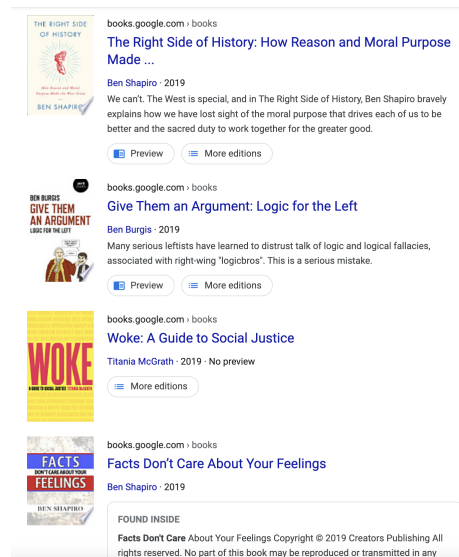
THE RIGHT SIDE OF HISTORY

BEN SHAPIRO

books.google.com › books

The Right Side of History: How Reason and Moral Purpose Made ...

Ben Shapiro · 2019

We can't. The West is special, and in The Right Side of History, Ben Shapiro bravely explains how we have lost sight of the moral purpose that drives each of us to be better and the sacred duty to work together for the greater good.

Preview

More editions

BEN BURGIS

GIVE THEM AN ARGUMENT

LOGIC FOR THE LEFT

books.google.com › books

Give Them an Argument: Logic for the Left

Ben Burgis · 2019

Many serious leftists have learned to distrust talk of logic and logical fallacies, associated with right-wing "logicbros". This is a serious mistake.

Preview

More editions

WOKE

books.google.com › books

Woke: A Guide to Social Justice

Titania McGrath · 2019 · No preview

More editions

FACTS DON'T CARE ABOUT YOUR FEELINGS

BEN SHAPIRO

books.google.com › books

Facts Don't Care About Your Feelings

Ben Shapiro · 2019

FOUND INSIDE

Facts Don't Care About Your Feelings Copyright © 2019 Creators Publishing All rights reserved. No part of this book may be reproduced or transmitted in any